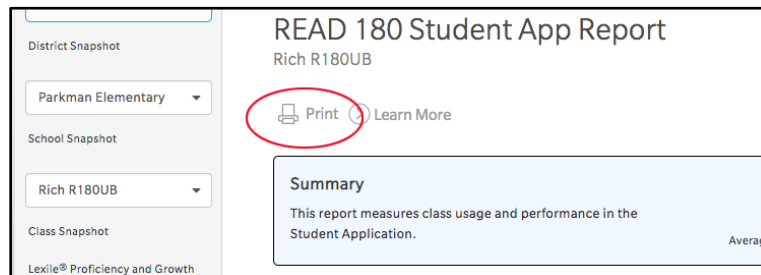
District Snapshot

Parkman Elementary

School Snapshot

Rich R180UB

Class Snapshot

Lexile® Proficiency and Growth

READ 180 Student App Report

Rich R180UB

Print

Learn More

Summary

This report measures class usage and performance in the Student Application.

Averag